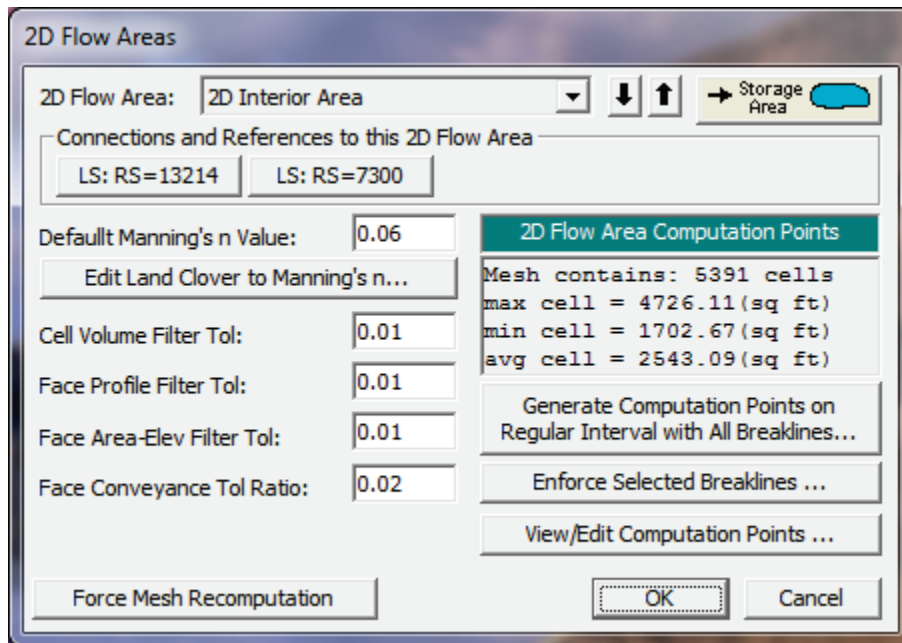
2D Flow Areas

2D Flow Area: 2D Interior Area

Storage Area

Connections and References to this 2D Flow Area

LS: RS=13214

LS: RS=7300

Defaullt Manning's n Value: 0.06

Edit Land Clover to Manning's n...

Cell Volume Filter Tol: 0.01

Face Profile Filter Tol: 0.01

Face Area-Elev Filter Tol: 0.01

Face Conveyance Tol Ratio: 0.02

2D Flow Area Computation Points

Mesh contains: 5391 cells
max cell = 4726.11(sq ft)
min cell = 1702.67(sq ft)
avg cell = 2543.09(sq ft)

Generate Computation Points on Regular Interval with All Breaklines...

Enforce Selected Breaklines ...

View/Edit Computation Points ...

Force Mesh Recomputation

OK

Cancel